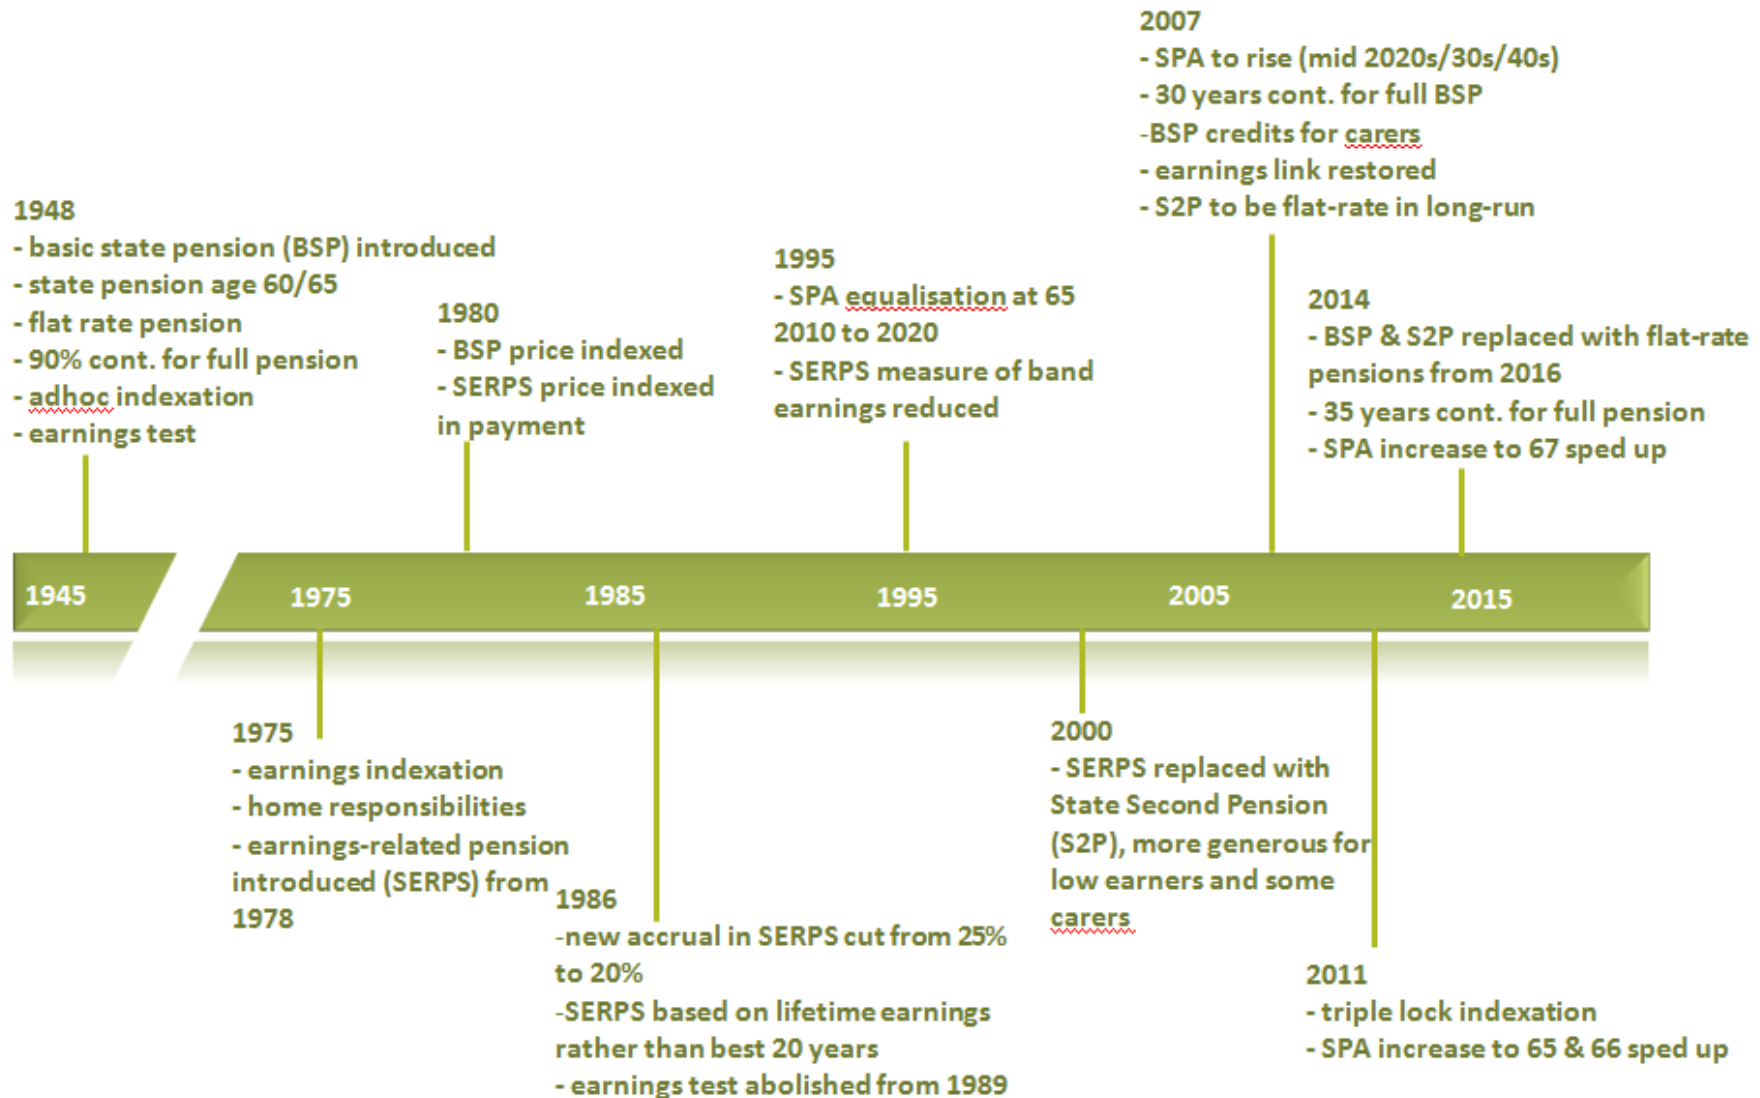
2007
- SPA to rise (mid 2020s/30s/40s)
- 30 years cont. for full BSP
-BSP credits for carers
- earnings link restored
- S2P to be flat-rate in long-run

1948
- basic state pension (BSP) introduced
- state pension age 60/65
- flat rate pension
- 90% cont. for full pension
- adhoc indexation
- earnings test

1980
- BSP price indexed
- SERPS price indexed in payment

1995
- SPA equalisation at 65 2010 to 2020
- SERPS measure of band earnings reduced

2014
- BSP & S2P replaced with flat-rate pensions from 2016
- 35 years cont. for full pension
- SPA increase to 67 sped up

1945

1975

1985

1995

2005

2015

1975
- earnings indexation
- home responsibilities
- earnings-related pension introduced (SERPS) from 1978

1986
-new accrual in SERPS cut from 25% to 20%
-SERPS based on lifetime earnings rather than best 20 years
- earnings test abolished from 1989

2000
- SERPS replaced with State Second Pension (S2P), more generous for low earners and some carers

2011
- triple lock indexation
- SPA increase to 65 & 66 sped up